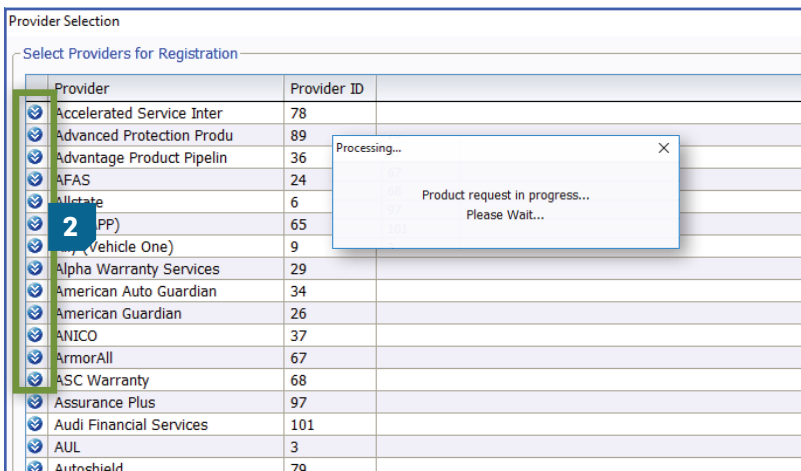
Provider Selection

Select Providers for Registration

| Provider | Provider ID |
|---|---|
| Accelerated Service Inter | 78 |
| Advanced Protection Produ | 89 |
| Advantage Product Pipelin | 36 |
| AFAS | 24 |
| Allstate | 6 |
| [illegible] (PP) | 65 |
| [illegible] (Vehicle One) | 9 |
| Alpha Warranty Services | 29 |
| American Auto Guardian | 34 |
| American Guardian | 26 |
| ANICO | 37 |
| ArmorAll | 67 |
| ASC Warranty | 68 |
| Assurance Plus | 97 |
| Audi Financial Services | 101 |
| AUL | 3 |
| Autoshield | 79 |

2

Processing...

Product request in progress...
Please Wait...